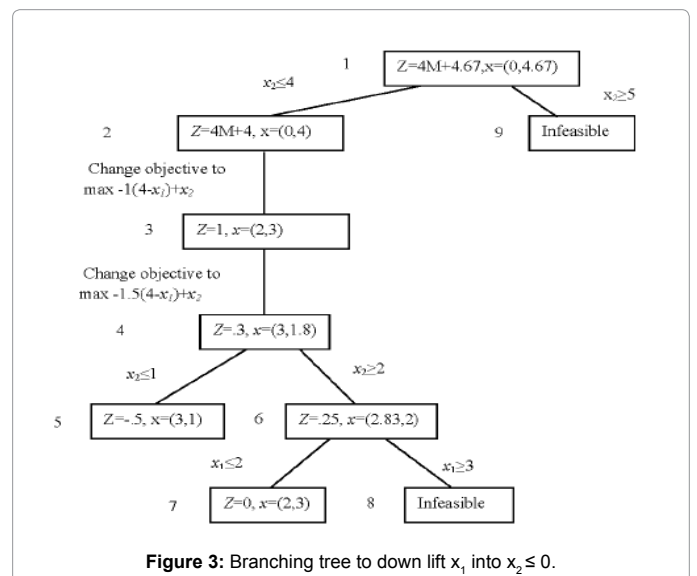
1 $Z=4M+4.67, x=(0,4.67)$

$x_2 \leq 4$

$x_2 \geq 5$

2 $Z=4M+4, x=(0,4)$

9 Infeasible

Change objective to max $-1(4-x_1)+x_2$

3 $Z=1, x=(2,3)$

Change objective to max $-1.5(4-x_1)+x_2$

4 $Z=.3, x=(3,1.8)$

$x_2 \leq 1$

$x_2 \geq 2$

5 $Z=-.5, x=(3,1)$

6 $Z=.25, x=(2.83,2)$

$x_1 \leq 2$

$x_1 \geq 3$

7 $Z=0, x=(2,3)$

8 Infeasible

**Figure 3:** Branching tree to down lift $x_1$ into $x_2 \leq 0$.